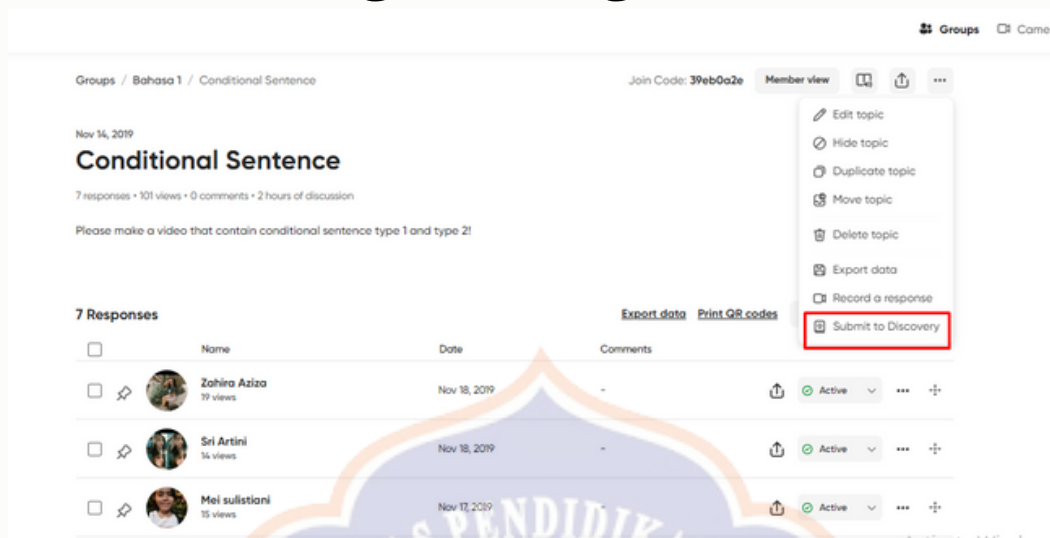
Groups Came

Groups / Bahasa 1 / Conditional Sentence

Join Code: 39eb0a2e Member view

Nov 14, 2019

Conditional Sentence

7 responses • 101 views • 0 comments • 2 hours of discussion

Please make a video that contain conditional sentence type 1 and type 2!

Edit topic
Hide topic
Duplicate topic
Move topic
Delete topic
Export data
Record a response
Submit to Discovery

7 Responses

Export data Print QR codes

| | | Name | Date | Comments | | | |
|---|---|---|---|---|---|---|---|
| | | Zahira Aziza 19 views | Nov 18, 2019 | - | Active | ••• | |
| | | Sri Artini 14 views | Nov 18, 2019 | - | Active | ••• | |
| | | Mei sulistiani 15 views | Nov 17, 2019 | - | Active | ••• | |

PENDIDIK